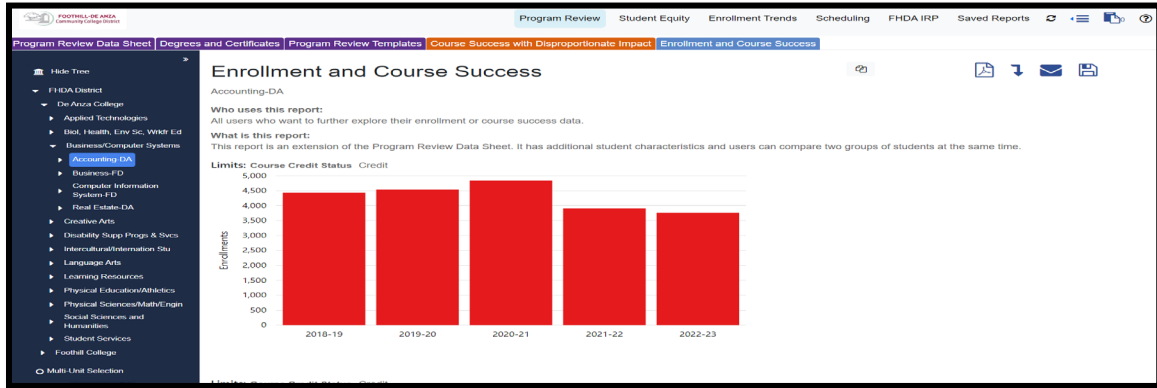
FOOTHILL-DE ANZA Community College District

Program Review Student Equity Enrollment Trends Scheduling FHDA IRP Saved Reports

Program Review Data Sheet | Degrees and Certificates | Program Review Templates | Course Success with Disproportionate Impact | Enrollment and Course Success

»

Hide Tree

FHDA District
De Anza College
Applied Technologies
Biol, Health, Env Sc, Wrkfr Ed
Business/Computer Systems
Accounting-DA
Business-FD
Computer Information System-FD
Real Estate-DA
Creative Arts
Disability Supp Progs & Svcs
Intercultural/Internation Stu
Language Arts
Learning Resources
Physical Education/Athletics
Physical Sciences/Math/Engin
Social Sciences and Humanities
Student Services
Foothill College
Multi-Unit Selection

Enrollment and Course Success

Accounting-DA

Who uses this report:
All users who want to further explore their enrollment or course success data.

What is this report:
This report is an extension of the Program Review Data Sheet. It has additional student characteristics and users can compare two groups of students at the same time.

Limits: Course Credit Status Credit

5,000
4,500
4,000
3,500
3,000
2,500
2,000
1,500
1,000
500
0

Enrollments

2018-19 2019-20 2020-21 2021-22 2022-23

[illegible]